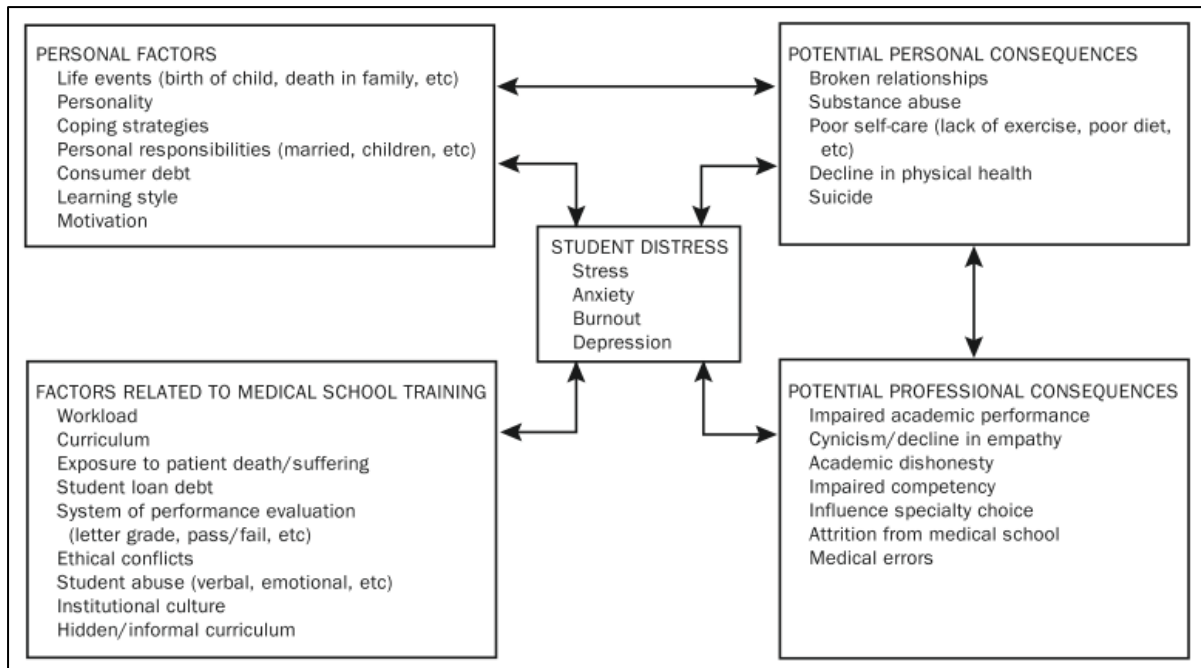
PERSONAL FACTORS
Life events (birth of child, death in family, etc)
Personality
Coping strategies
Personal responsibilities (married, children, etc)
Consumer debt
Learning style
Motivation

POTENTIAL PERSONAL CONSEQUENCES
Broken relationships
Substance abuse
Poor self-care (lack of exercise, poor diet, etc)
Decline in physical health
Suicide

STUDENT DISTRESS
Stress
Anxiety
Burnout
Depression

FACTORS RELATED TO MEDICAL SCHOOL TRAINING
Workload
Curriculum
Exposure to patient death/suffering
Student loan debt
System of performance evaluation (letter grade, pass/fail, etc)
Ethical conflicts
Student abuse (verbal, emotional, etc)
Institutional culture
Hidden/informal curriculum

POTENTIAL PROFESSIONAL CONSEQUENCES
Impaired academic performance
Cynicism/decline in empathy
Academic dishonesty
Impaired competency
Influence specialty choice
Attrition from medical school
Medical errors